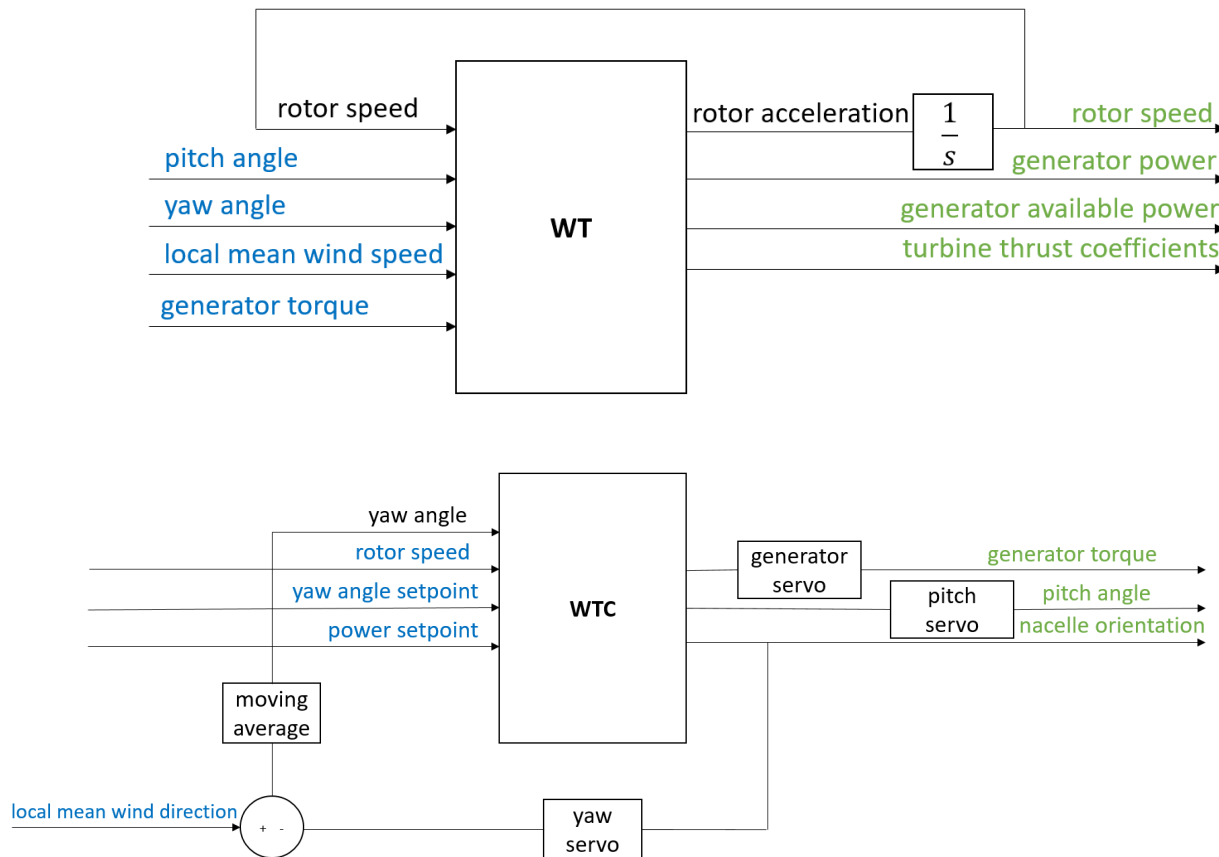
rotor speed

pitch angle

yaw angle

local mean wind speed

generator torque

WT

rotor acceleration

$\frac{1}{s}$

rotor speed

generator power

generator available power

turbine thrust coefficients

yaw angle

rotor speed

yaw angle setpoint

power setpoint

WTC

generator servo

generator torque

pitch servo

pitch angle

nacelle orientation

moving average

local mean wind direction

+ -

yaw servo